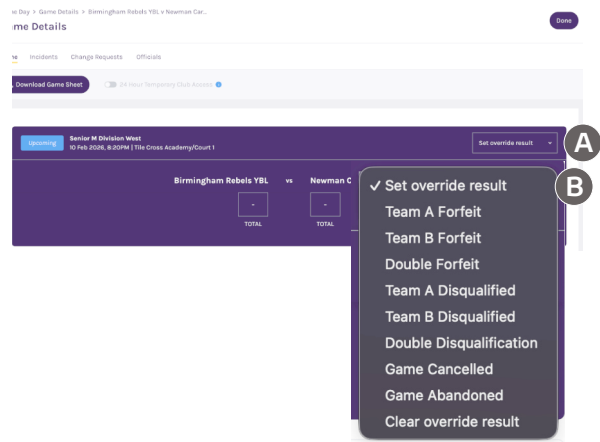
e Day > Game Details > Birmingham Rebels YBL v Newman Car...

me Details

Done

e Incidents Change Requests Officials

Download Game Sheet

24 Hour Temporary Club Access

Upcoming

Senior M Division West

10 Feb 2026, 8:20PM | Tile Cross Academy/Court 1

Set override result

A

B

Birmingham Rebels YBL vs Newman C

-

TOTAL

-

TOTAL

✓ Set override result

Team A Forfeit

Team B Forfeit

Double Forfeit

Team A Disqualified

Team B Disqualified

Double Disqualification

Game Cancelled

Game Abandoned

Clear override result